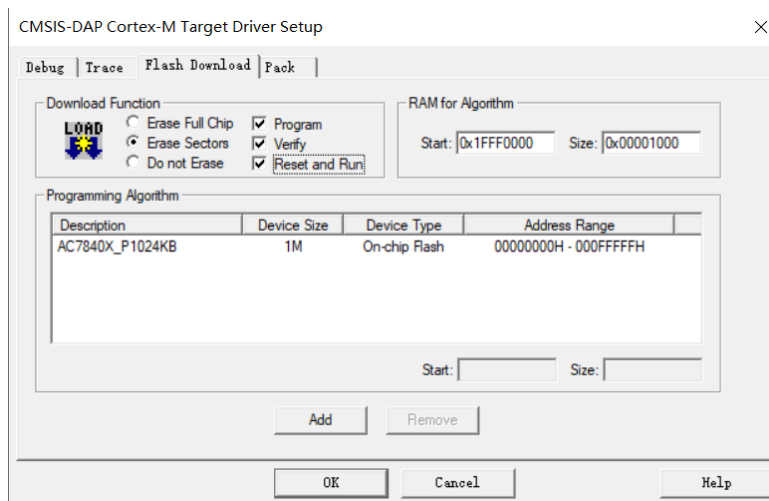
CMSIS-DAP Cortex-M Target Driver Setup

×

Debug | Trace | Flash Download | Pack

Download Function

LOAD

Erase Full Chip
Erase Sectors
Do not Erase

Program
Verify
Reset and Run

RAM for Algorithm

Start: 0x1FFF0000 Size: 0x00001000

Programming Algorithm

| Description | Device Size | Device Type | Address Range |
|---|---|---|---|
| AC7840X_P1024KB | 1M | On-chip Flash | 00000000H - 000FFFFFH |

Start: Size:

Add Remove

OK Cancel Help